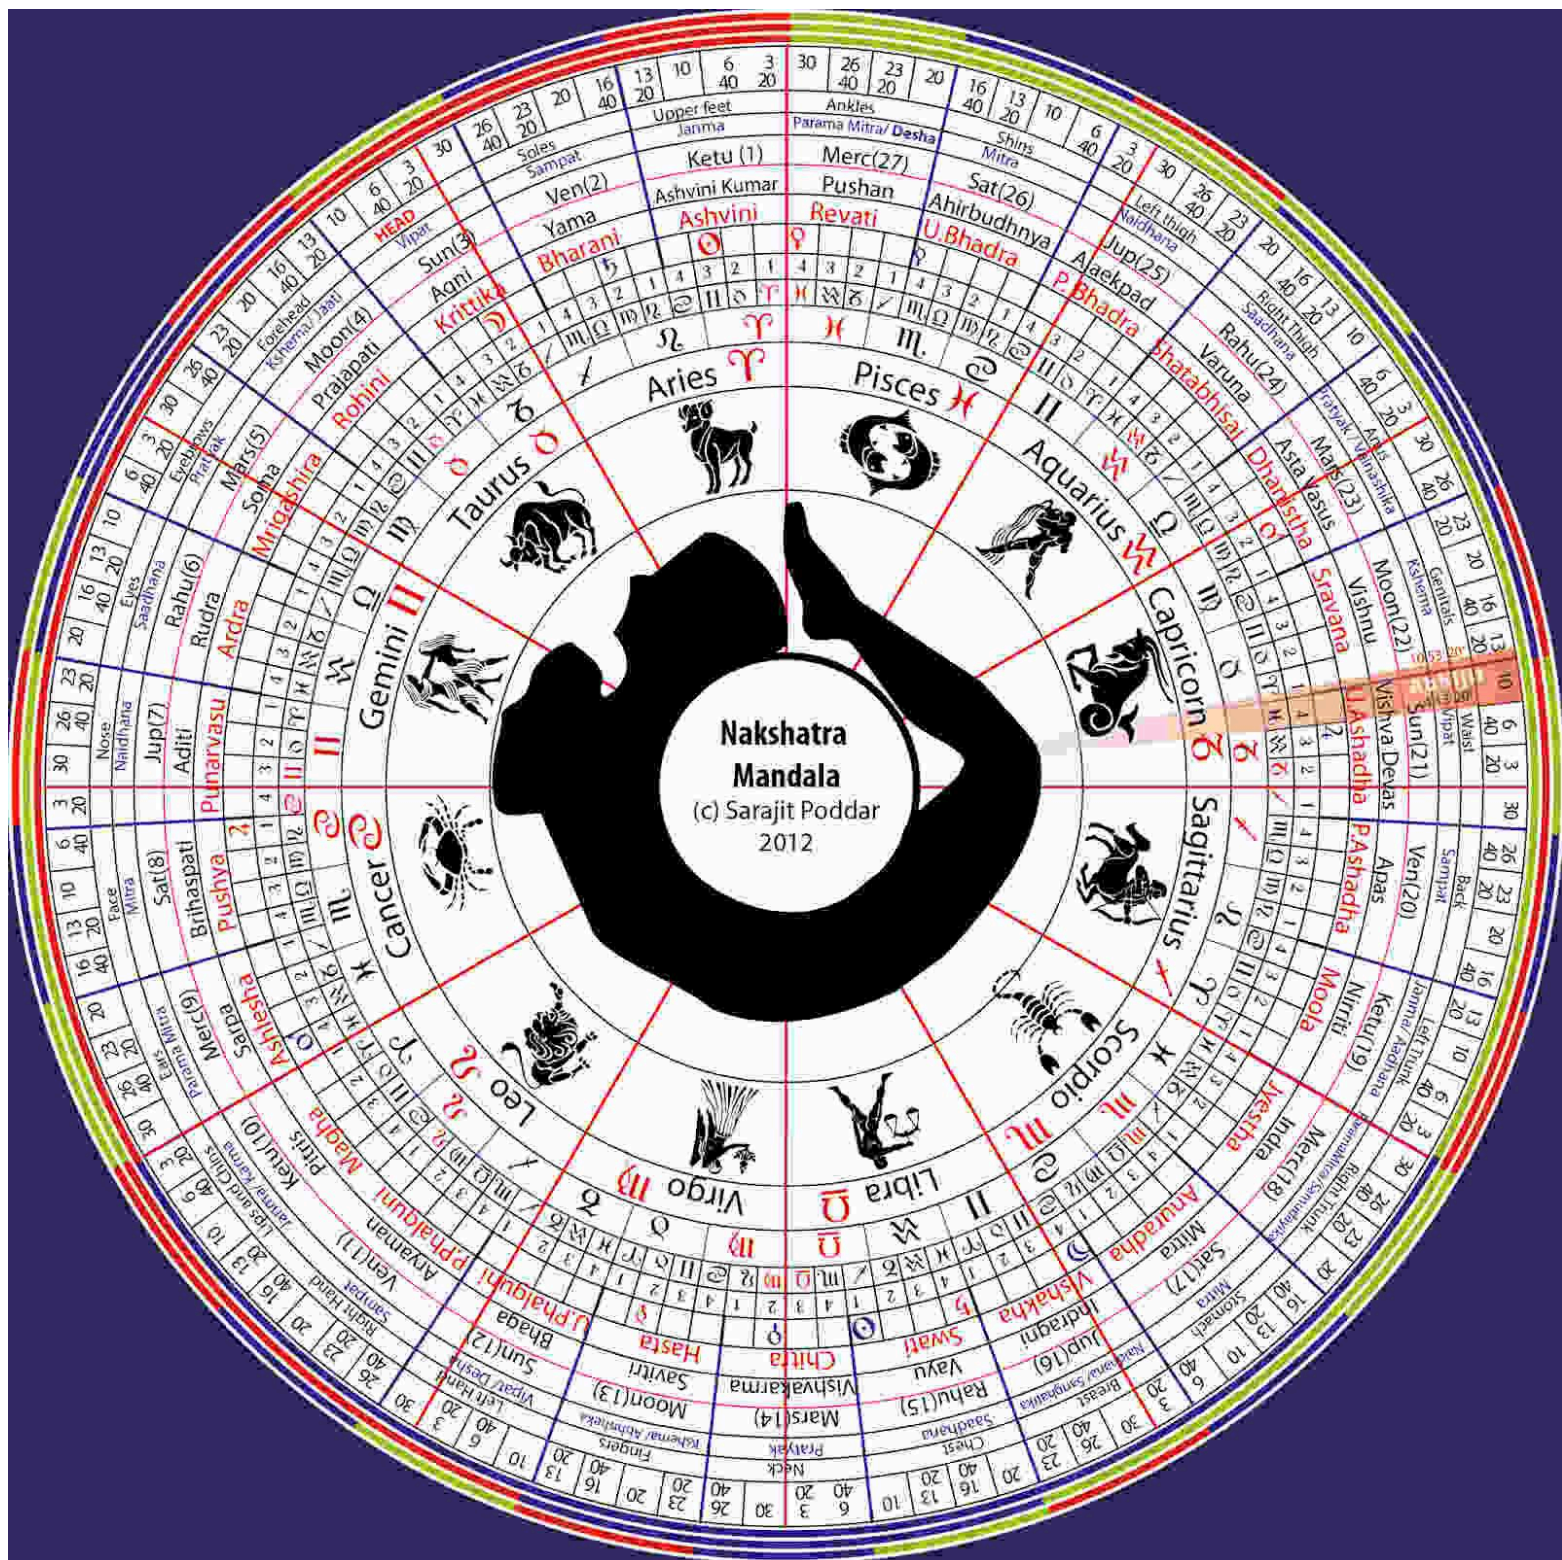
Nakshatra Mandala
(c) Sarajit Poddar
2012

Aries
Pisces
Aquarius
Capricorn
Sagittarius
Scorpio
Libra
Virgo
Leo
Cancer
Gemini
Taurus

Ashvini
Ashvini Kumar
Ketu (1)
Janma
Upper feet

Revati
Pushan
Merc(27)
Parama Mitra/ Desha
Ankles

U.Bhadra
Ahirbudhnya
Sat(26)
Mitra
Shins

P.Bhadra
Ajaekpad
Jup(25)
Naidhana
Left thigh

Shatabhisaj
Varuna
Rahu(24)
Saadhana
Right Thigh

Dhanistha
Asta Vasus
Mars(23)
Pratyak / Vainashika
Anus

Sravana
Vishnu
Moon(22)
Kshema
Genitals

U.Ashadha
Vishva Devas
Sun(21)
Vipat
Waist

P.Ashadha
Apas
Ven(20)
Sampat
Back

Moola
Nirriti
Ketu(19)
Janma/ Aadhana
Left Trunk

Jyestha
Indra
Merc(18)
Paramamitra/Samudayika
Right Trunk

Anuradha
Mitra
Sat(17)
Mitra
Stomach

Vishakha
Indragni
Jup(16)
Naidhana/ Sanghatika
Breast

Swati
Vayu
Rahu(15)
Saadhana
Chest

Chitra
Vishvakarma
Mars(14)
Pratyak
Neck

Hasta
Savitri
Moon(13)
Kshema/ Abhisheka
Fingers

U.Phalguni
Bhaga
Sun(12)
Vipat/ Desha
Left Hand

P.Phalguni
Aryaman
Ven(11)
Sampat
Right Hand

Magha
Pitris
Ketu(10)
Janma/ Karma
Lips and Chins

Ashlesha
Sarpa
Merc(9)
Parama Mitra
Ears

Pushya
Brihaspati
Sat(8)
Mitra
Face

Punarvasu
Aditi
Jup(7)
Naidhana
Nose

Ardra
Rudra
Rahu(6)
Saadhana
Eyes

Mrigashira
Soma
Mars(5)
Pratyak
Eyebrows

Rohini
Prajapati
Moon(4)
Kshema/ Jaati
Forehead

Kritika
Agni
Sun(3)
Vipat
HEAD

Bharani
Yama
Ven(2)
Sampat
Soles

10 53 20
ABHIJIT
4 26 40

30 | 26 40 | 23 20 | 20 | 16 40 | 13 20 | 10 | 6 40 | 3 20